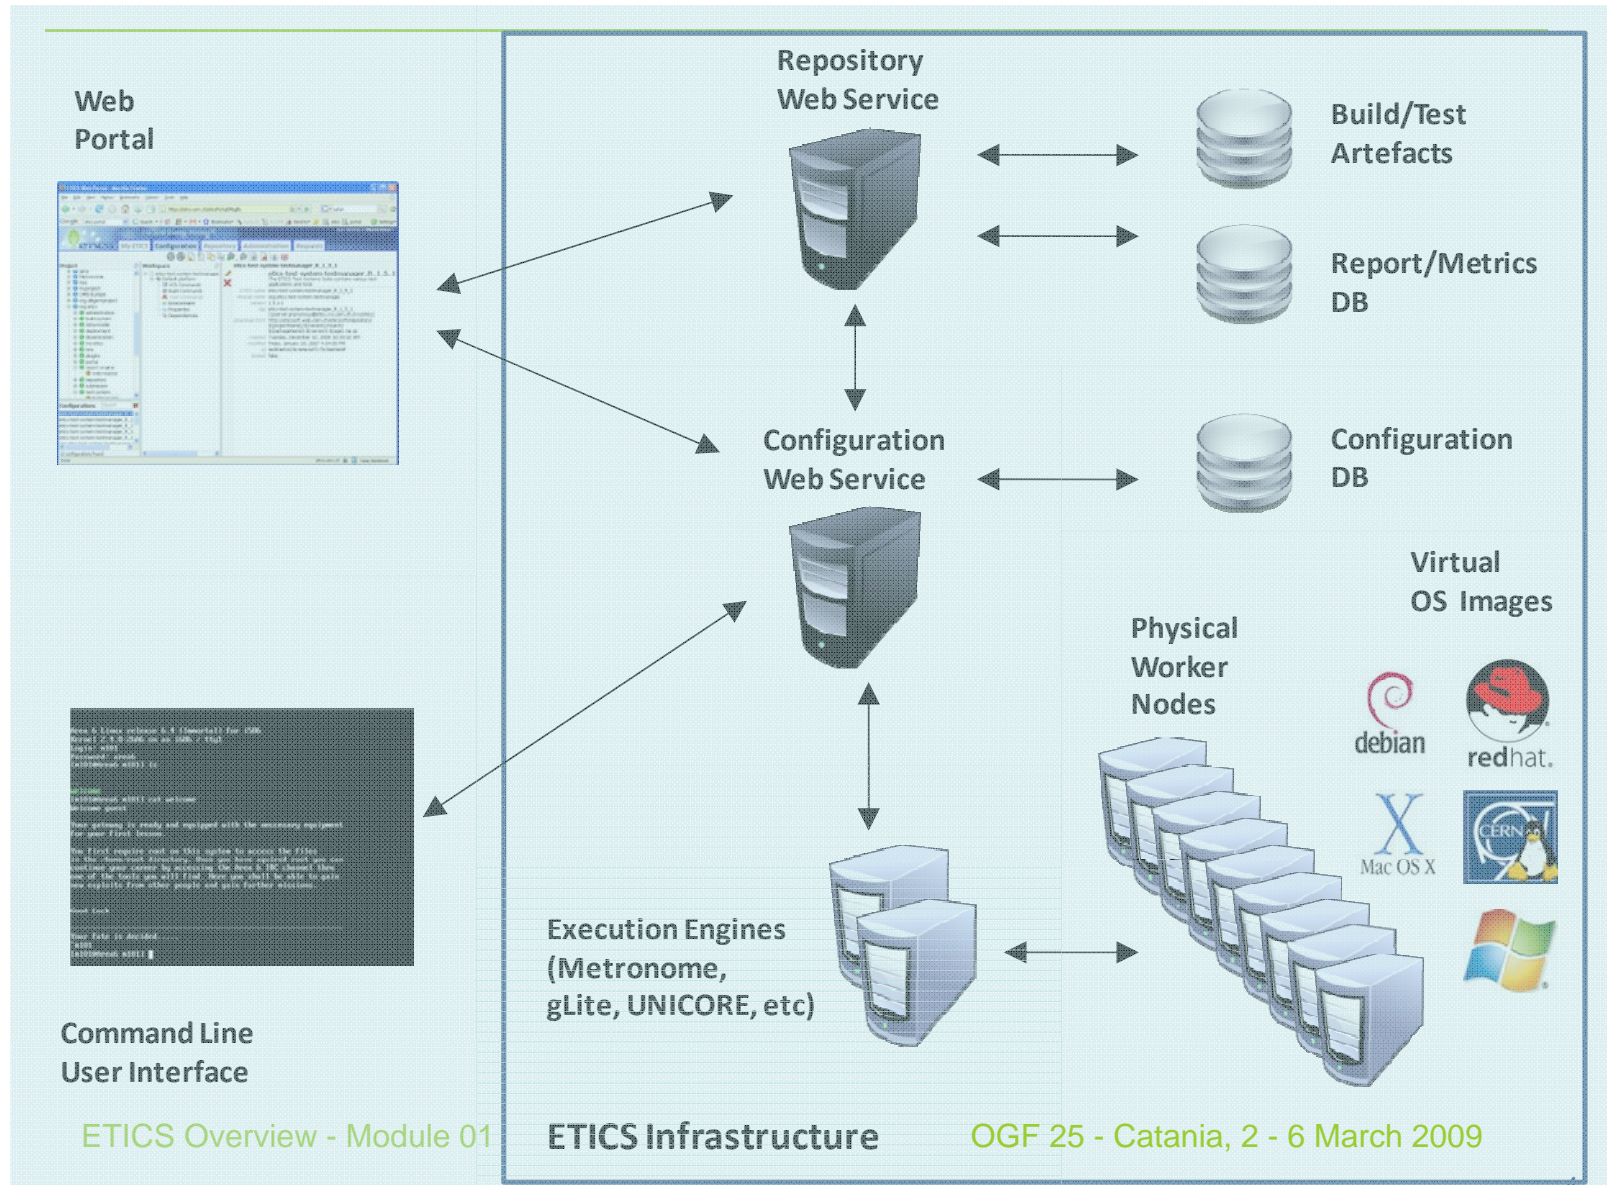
Web Portal

Repository Web Service

Build/Test Artefacts

Report/Metrics DB

Configuration Web Service

Configuration DB

Virtual OS Images

Physical Worker Nodes

debian

redhat.

Mac OS X

CERN

Execution Engines (Metronome, gLite, UNICORE, etc)

Command Line User Interface

ETICS Overview - Module 01

ETICS Infrastructure

OGF 25 - Catania, 2 - 6 March 2009